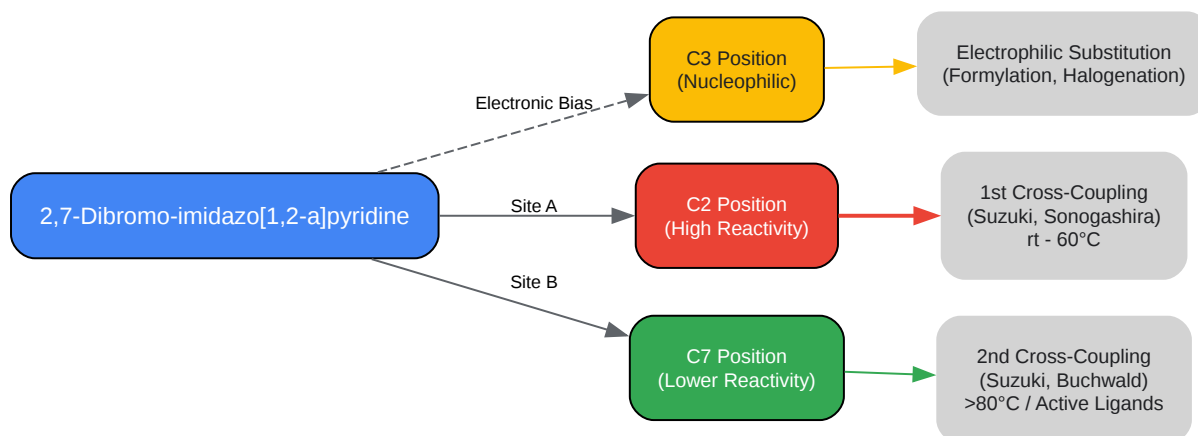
2,7-Dibromo-imidazo[1,2-a]pyridine

Electronic Bias

C3 Position
(Nucleophilic)

Electrophilic Substitution
(Formylation, Halogenation)

Site A

C2 Position
(High Reactivity)

1st Cross-Coupling
(Suzuki, Sonogashira)
rt - 60°C

Site B

C7 Position
(Lower Reactivity)

2nd Cross-Coupling
(Suzuki, Buchwald)
>80°C / Active Ligands